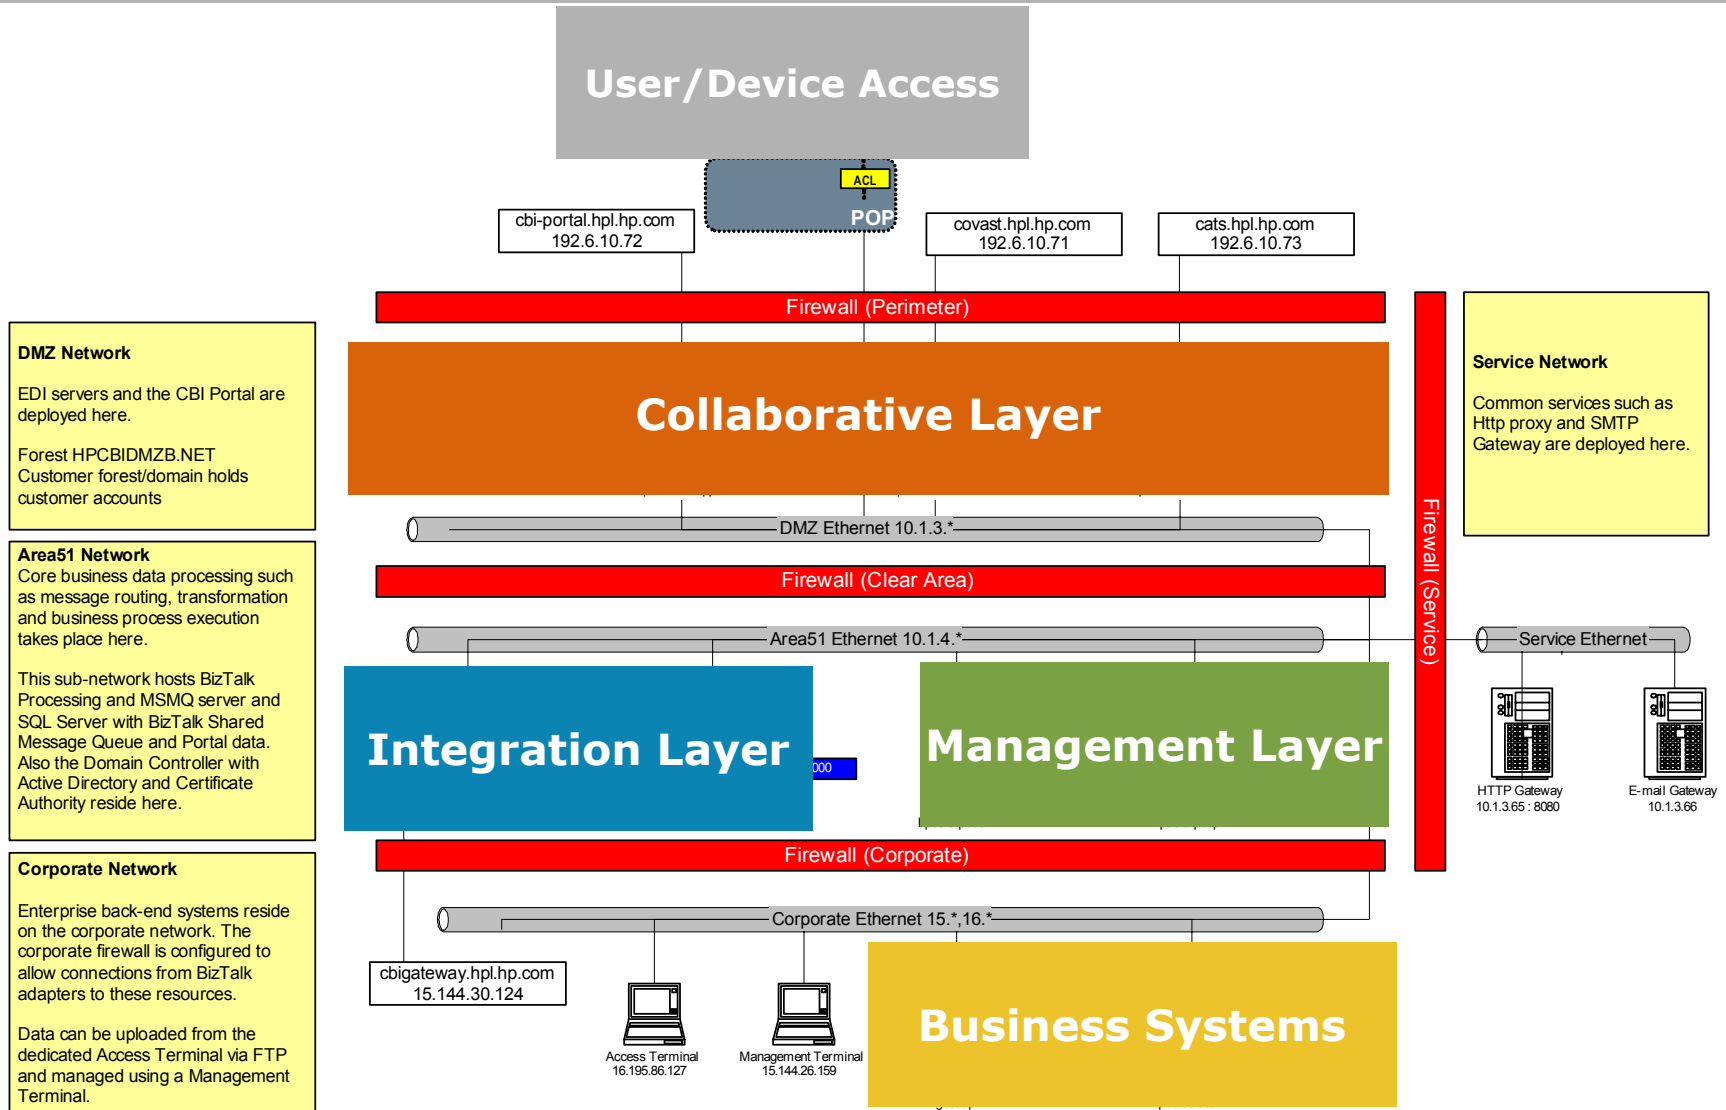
User/Device Access

ACL

POP

cbi-portal.hpl.hp.com
192.6.10.72

covast.hpl.hp.com
192.6.10.71

cats.hpl.hp.com
192.6.10.73

Firewall (Perimeter)

DMZ Network

EDI servers and the CBI Portal are deployed here.

Forest HPCBIDMZB.NET
Customer forest/domain holds customer accounts

Collaborative Layer

Service Network

Common services such as Http proxy and SMTP Gateway are deployed here.

Firewall (Service)

DMZ Ethernet 10.1.3.*

Area51 Network
Core business data processing such as message routing, transformation and business process execution takes place here.

This sub-network hosts BizTalk Processing and MSMQ server and SQL Server with BizTalk Shared Message Queue and Portal data. Also the Domain Controller with Active Directory and Certificate Authority reside here.

Firewall (Clear Area)

Area51 Ethernet 10.1.4.*

Service Ethernet

Integration Layer

000

Management Layer

HTTP Gateway
10.1.3.65 : 8080

E-mail Gateway
10.1.3.66

Firewall (Corporate)

Corporate Network

Enterprise back-end systems reside on the corporate network. The corporate firewall is configured to allow connections from BizTalk adapters to these resources.

Data can be uploaded from the dedicated Access Terminal via FTP and managed using a Management Terminal.

Corporate Ethernet 15.*,16.*

cbigateway.hpl.hp.com
15.144.30.124

Access Terminal
16.195.86.127

Management Terminal
15.144.26.159

Business Systems